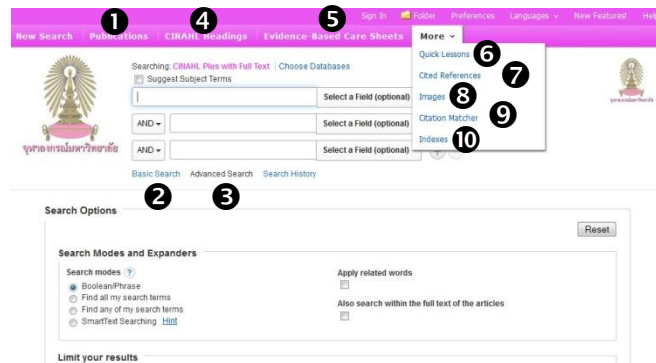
New Search Publications ❶ CINAHL Headings ❹ Evidence-Based Care Sheets ❺ Sign In Folder Preferences Languages New Features! Help More

Quick Lessons ❻
Cited References ❼
Images ❽
Citation Matcher ❾
Indexes ❿

Searching: CINAHL Plus with Full Text | Choose Databases
Suggest Subject Terms

Select a Field (optional)
AND Select a Field (optional)
AND Select a Field (optional)

จุฬาลงกรณ์มหาวิทยาลัย

Basic Search ❷ Advanced Search ❸ Search History

Search Options

Reset

Search Modes and Expanders

Search modes ?
Boolean/Phrase
Find all my search terms
Find any of my search terms
SmartText Searching Hint

Apply related words

Also search within the full text of the articles

Limit your results